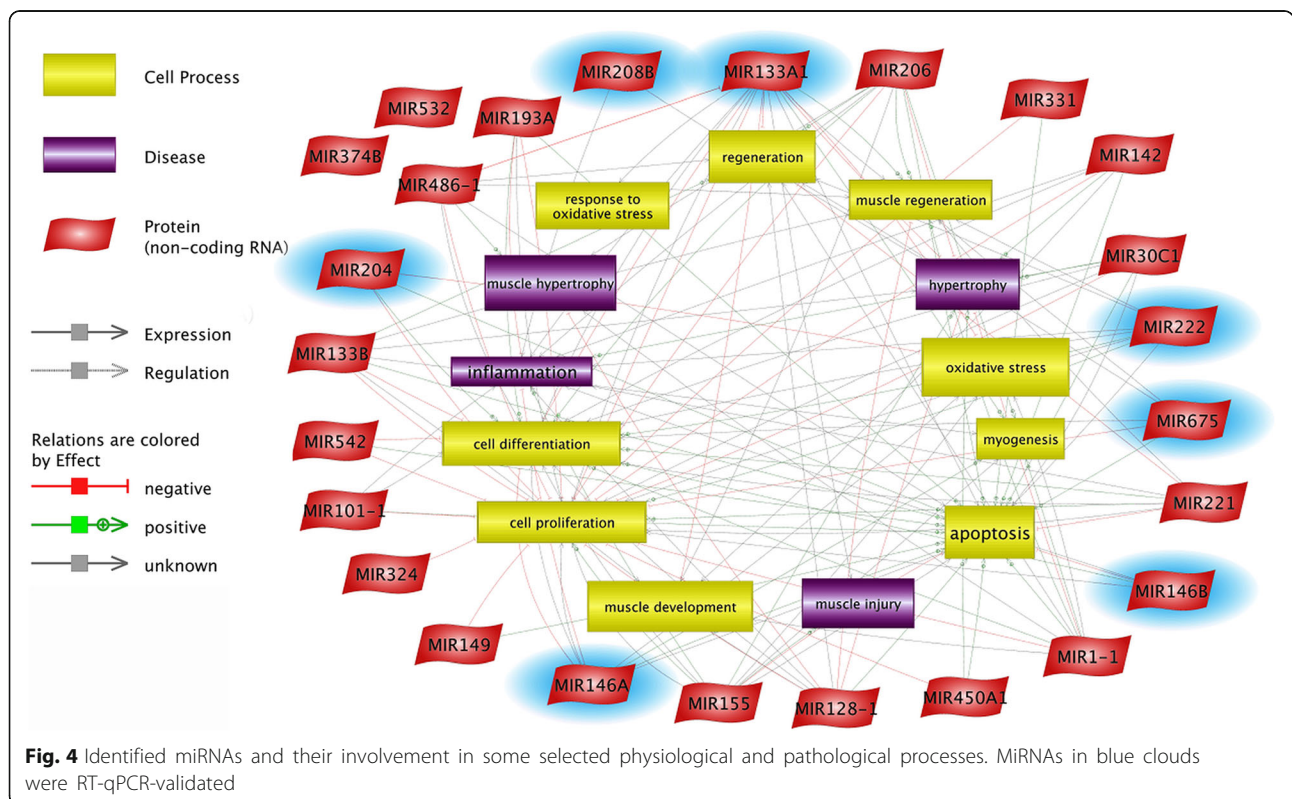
Cell Process

Disease

Protein (non-coding RNA)

Expression

Regulation

Relations are colored by Effect

negative

positive

unknown

MIR208B
MIR133A1
MIR206
MIR532
MIR193A
MIR331
MIR374B
MIR486-1
MIR142
regeneration
response to oxidative stress
muscle regeneration
MIR204
muscle hypertrophy
hypertrophy
MIR30C1
MIR222
MIR133B
inflammation
oxidative stress
MIR542
cell differentiation
myogenesis
MIR675
MIR101-1
cell proliferation
apoptosis
MIR221
MIR324
muscle development
muscle injury
MIR146B
MIR149
MIR1-1
MIR146A
MIR155
MIR128-1
MIR450A1

Fig. 4 Identified miRNAs and their involvement in some selected physiological and pathological processes. MiRNAs in blue clouds were RT-qPCR-validated